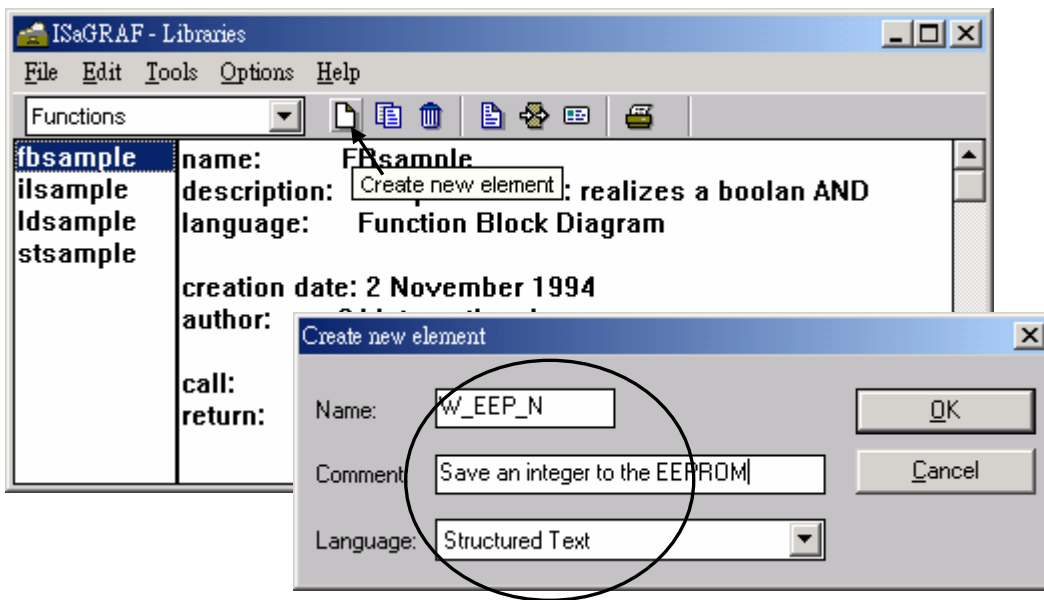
ISaGRAF - Libraries

File Edit Tools Options Help

Functions

fbsample
ilsample
ldsample
stsample

name: FBsample
description: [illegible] : realizes a boolan AND
language: Function Block Diagram

Create new element

creation date: 2 November 1994
author: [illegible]

call:
return:

Create new element

Name: W_EEP_N

Comment: Save an integer to the EEPROM

Language: Structured Text

OK

Cancel